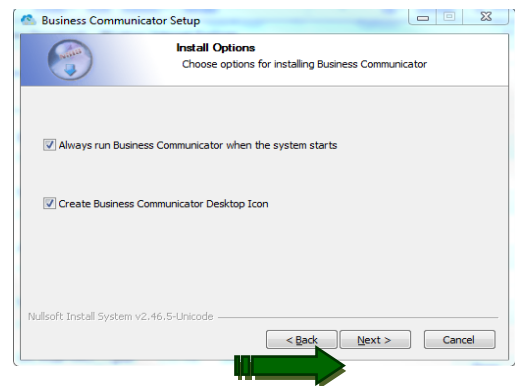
Business Communicator Setup

Install Options
Choose options for installing Business Communicator

Always run Business Communicator when the system starts

Create Business Communicator Desktop Icon

Nullsoft Install System v2.46.5-Unicode

< Back
Next >
Cancel